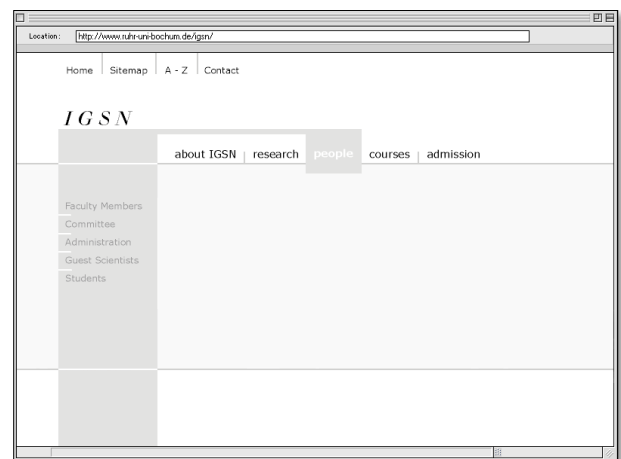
Location: http://www.ruhr-uni-bochum.de/igsn/

Home | Sitemap | A - Z | Contact

IGSN

about IGSN | research | people | courses | admission

Faculty Members
Committee
Administration
Guest Scientists
Students